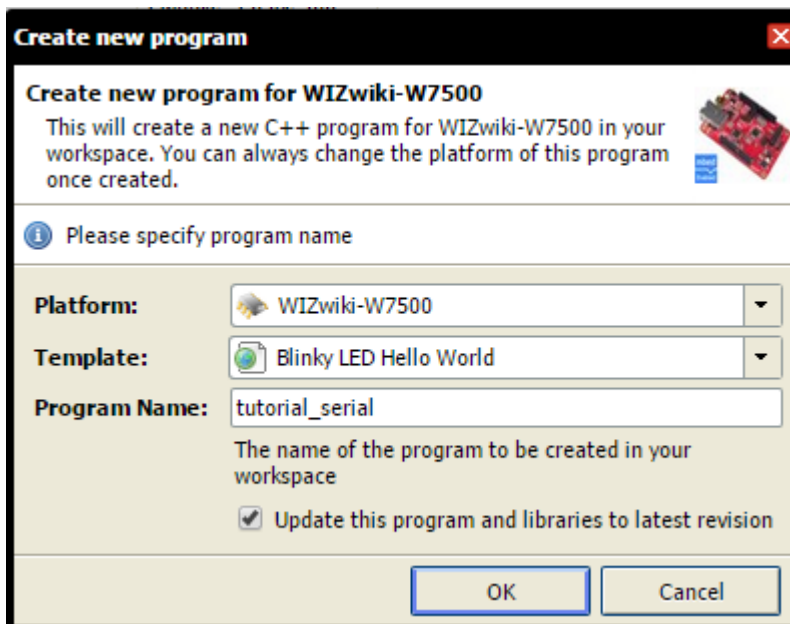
Create new program

Create new program for WIZwiki-W7500

This will create a new C++ program for WIZwiki-W7500 in your workspace. You can always change the platform of this program once created.

Please specify program name

| Platform: | WIZwiki-W7500 |
|---|---|
| Template: | Blinky LED Hello World |
| Program Name: | tutorial_serial |

The name of the program to be created in your workspace

Update this program and libraries to latest revision

OK Cancel